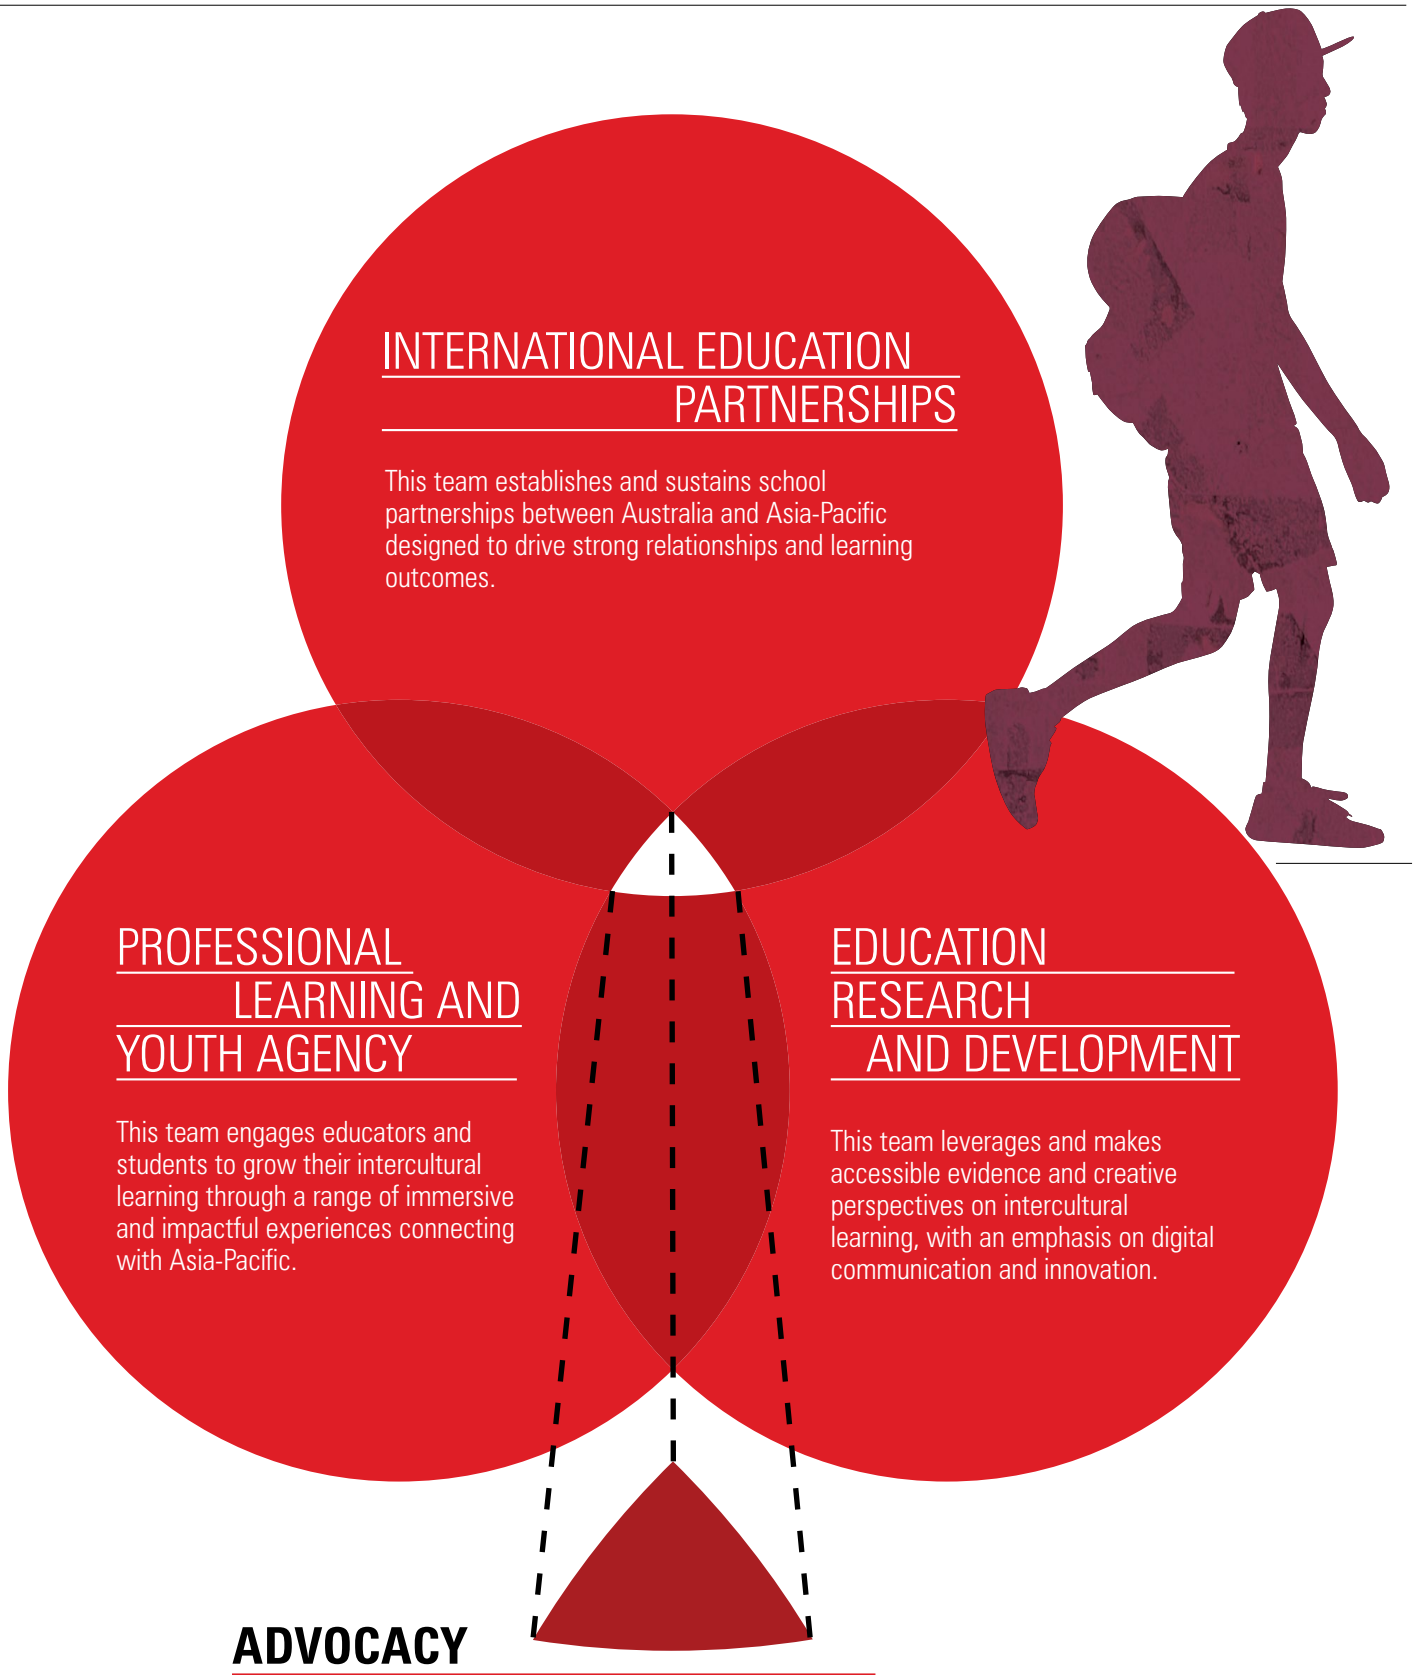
INTERNATIONAL EDUCATION PARTNERSHIPS

This team establishes and sustains school partnerships between Australia and Asia-Pacific designed to drive strong relationships and learning outcomes.

PROFESSIONAL LEARNING AND YOUTH AGENCY

This team engages educators and students to grow their intercultural learning through a range of immersive and impactful experiences connecting with Asia-Pacific.

EDUCATION RESEARCH AND DEVELOPMENT

This team leverages and makes accessible evidence and creative perspectives on intercultural learning, with an emphasis on digital communication and innovation.

ADVOCACY